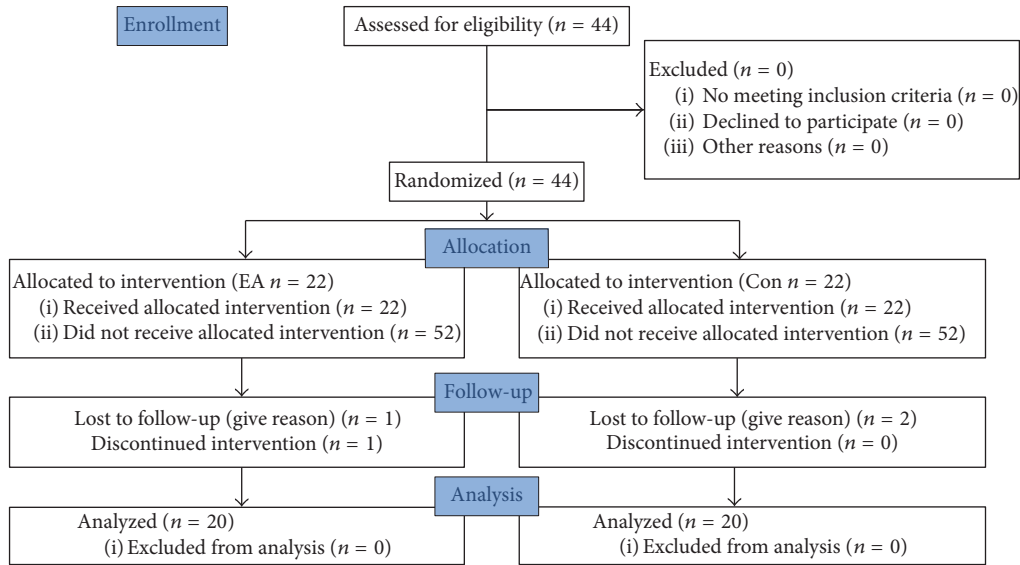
Enrollment

Assessed for eligibility ($n = 44$)

Excluded ($n = 0$)
(i) No meeting inclusion criteria ($n = 0$)
(ii) Declined to participate ($n = 0$)
(iii) Other reasons ($n = 0$)

Randomized ($n = 44$)

Allocation

Allocated to intervention (EA $n = 22$)
(i) Received allocated intervention ($n = 22$)
(ii) Did not receive allocated intervention ($n = 52$)

Allocated to intervention (Con $n = 22$)
(i) Received allocated intervention ($n = 22$)
(ii) Did not receive allocated intervention ($n = 52$)

Follow-up

Lost to follow-up (give reason) ($n = 1$)
Discontinued intervention ($n = 1$)

Lost to follow-up (give reason) ($n = 2$)
Discontinued intervention ($n = 0$)

Analysis

Analyzed ($n = 20$)
(i) Excluded from analysis ($n = 0$)

Analyzed ($n = 20$)
(i) Excluded from analysis ($n = 0$)